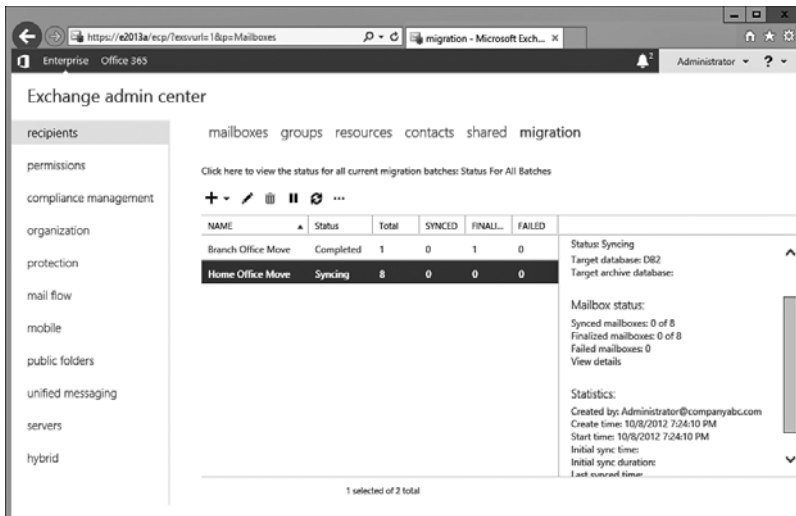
https://e2013a/ecp/?exsvurl=1&p=Mailboxes

migration - Microsoft Exch... ×

Enterprise Office 365

Administrator ▾ ? ▾

Exchange admin center

recipients

permissions

compliance management

organization

protection

mail flow

mobile

public folders

unified messaging

servers

hybrid

mailboxes groups resources contacts shared migration

Click here to view the status for all current migration batches: Status For All Batches

| NAME | Status | Total | SYNCED | FINALI... | FAILED |
|---|---|---|---|---|---|
| Branch Office Move | Completed | 1 | 0 | 1 | 0 |
| Home Office Move | Syncing | 8 | 0 | 0 | 0 |

Status: Syncing
Target database: DB2
Target archive database:

Mailbox status:

Synced mailboxes: 0 of 8
Finalized mailboxes: 0 of 8
Failed mailboxes: 0
View details

Statistics:

Created by: Administrator@companyabc.com
Create time: 10/8/2012 7:24:10 PM
Start time: 10/8/2012 7:24:10 PM
Initial sync time:
Initial sync duration:
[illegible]

1 selected of 2 total